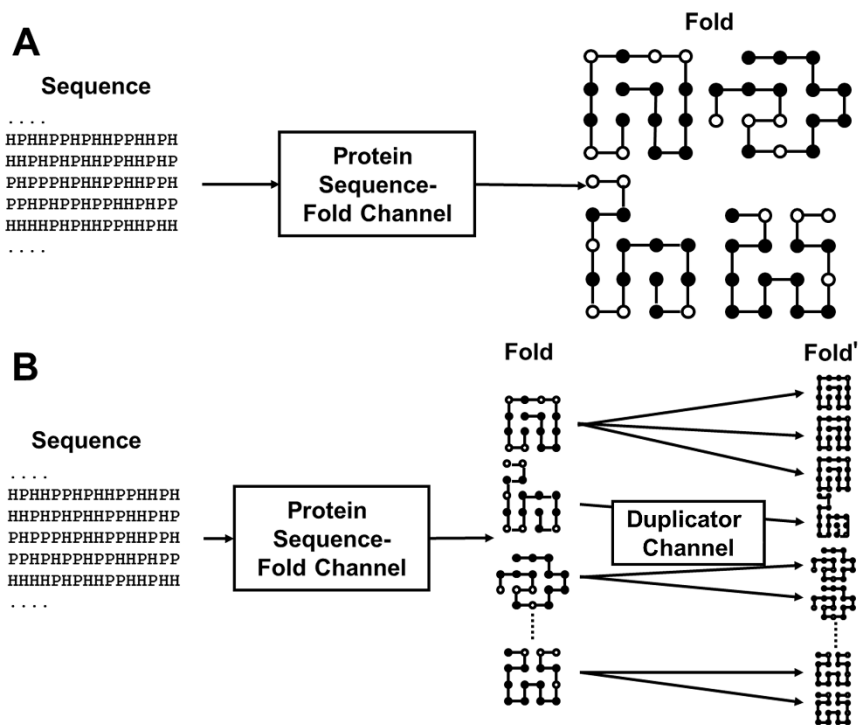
A

Sequence

. . . .
HPHHPPHPHHPPHHPH
HHPHPHPHHPPHHPHP
PHPPPHPHHPPHHPPH
PPHPHPPHPPHHPHPP
HHHHPHPHHPPHHPHH
. . . .

Protein Sequence-Fold Channel

Fold

B

Sequence

. . . .
HPHHPPHPHHPPHHPH
HHPHPHPHHPPHHPHP
PHPPPHPHHPPHHPPH
PPHPHPPHPPHHPHPP
HHHHPHPHHPPHHPHH
. . . .

Protein Sequence-Fold Channel

Fold

Duplicator Channel

Fold'